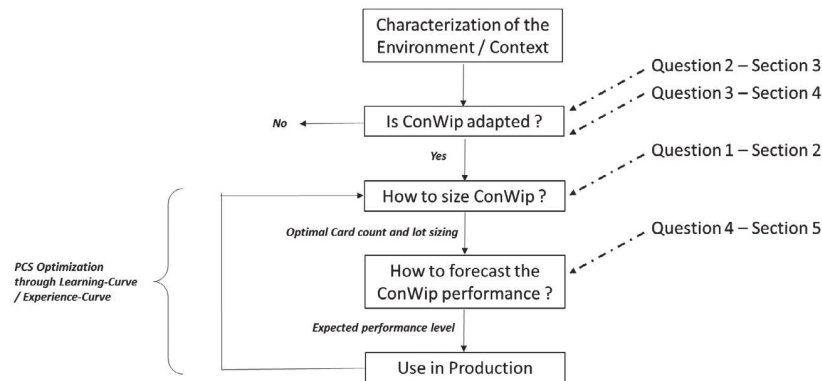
Characterization of the Environment / Context

Question 2 – Section 3

Question 3 – Section 4

No

Is ConWip adapted ?

Yes

Question 1 – Section 2

How to size ConWip ?

Optimal Card count and lot sizing

Question 4 – Section 5

PCS Optimization through Learning-Curve / Experience-Curve

How to forecast the ConWip performance ?

Expected performance level

Use in Production